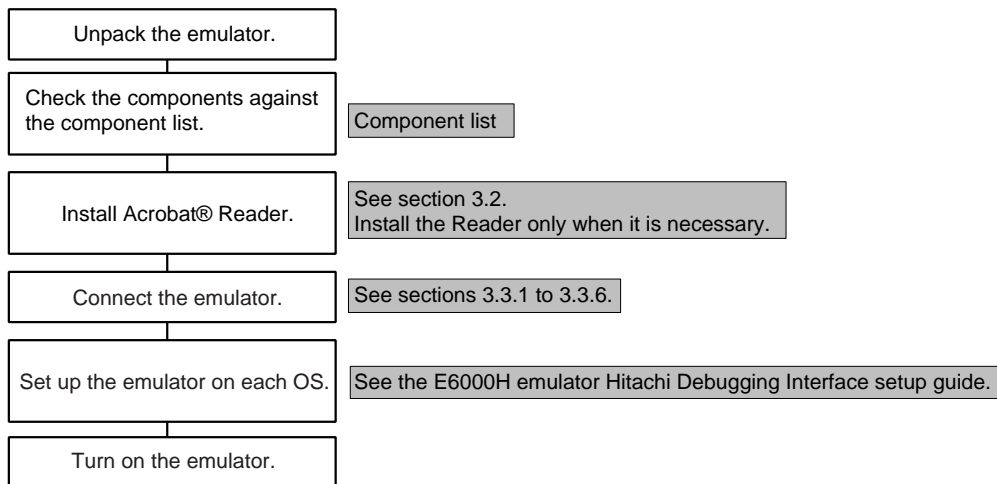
Unpack the emulator.

Check the components against the component list.

Component list

Install Acrobat® Reader.

See section 3.2.
Install the Reader only when it is necessary.

Connect the emulator.

See sections 3.3.1 to 3.3.6.

Set up the emulator on each OS.

See the E6000H emulator Hitachi Debugging Interface setup guide.

Turn on the emulator.